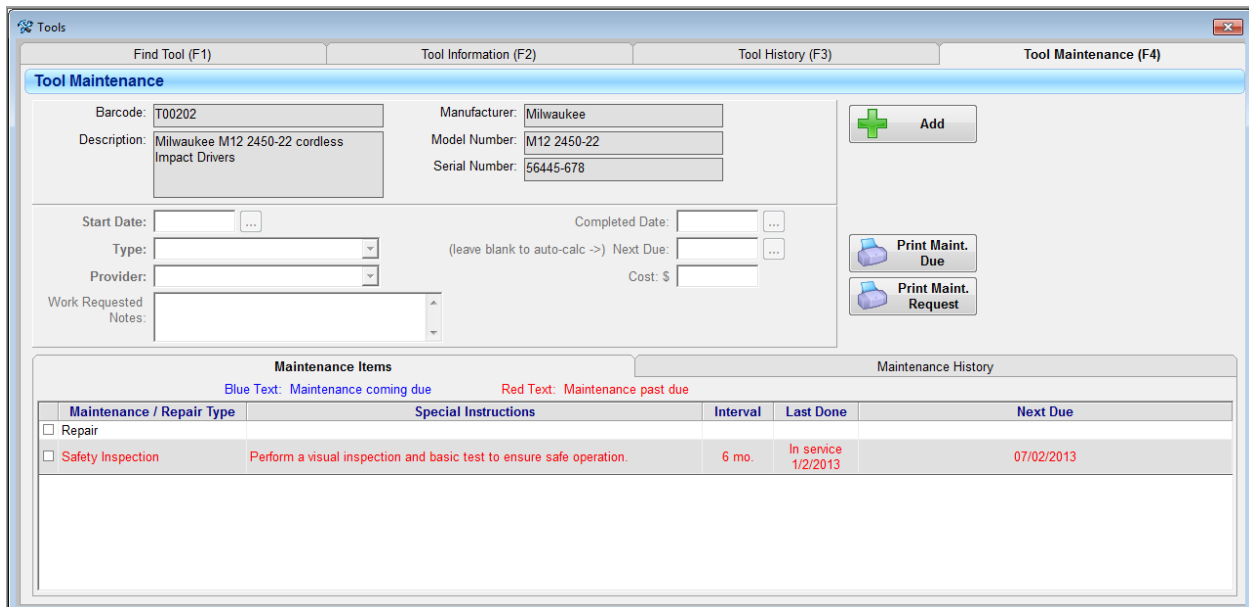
Tools

Find Tool (F1) | Tool Information (F2) | Tool History (F3) | Tool Maintenance (F4)

Tool Maintenance

Barcode: T00202
Description: Milwaukee M12 2450-22 cordless Impact Drivers
Manufacturer: Milwaukee
Model Number: M12 2450-22
Serial Number: 56445-678

Add

Start Date: ...
Type:
Provider:
Work Requested Notes:
Completed Date: ...
(leave blank to auto-calc ->) Next Due: ...
Cost: $

Print Maint. Due
Print Maint. Request

Maintenance Items | Maintenance History

Blue Text: Maintenance coming due    Red Text: Maintenance past due

| Maintenance / Repair Type | Special Instructions | Interval | Last Done | Next Due |
|---|---|---|---|---|
| Repair | | | | |
| Safety Inspection | Perform a visual inspection and basic test to ensure safe operation. | 6 mo. | In service 1/2/2013 | 07/02/2013 |